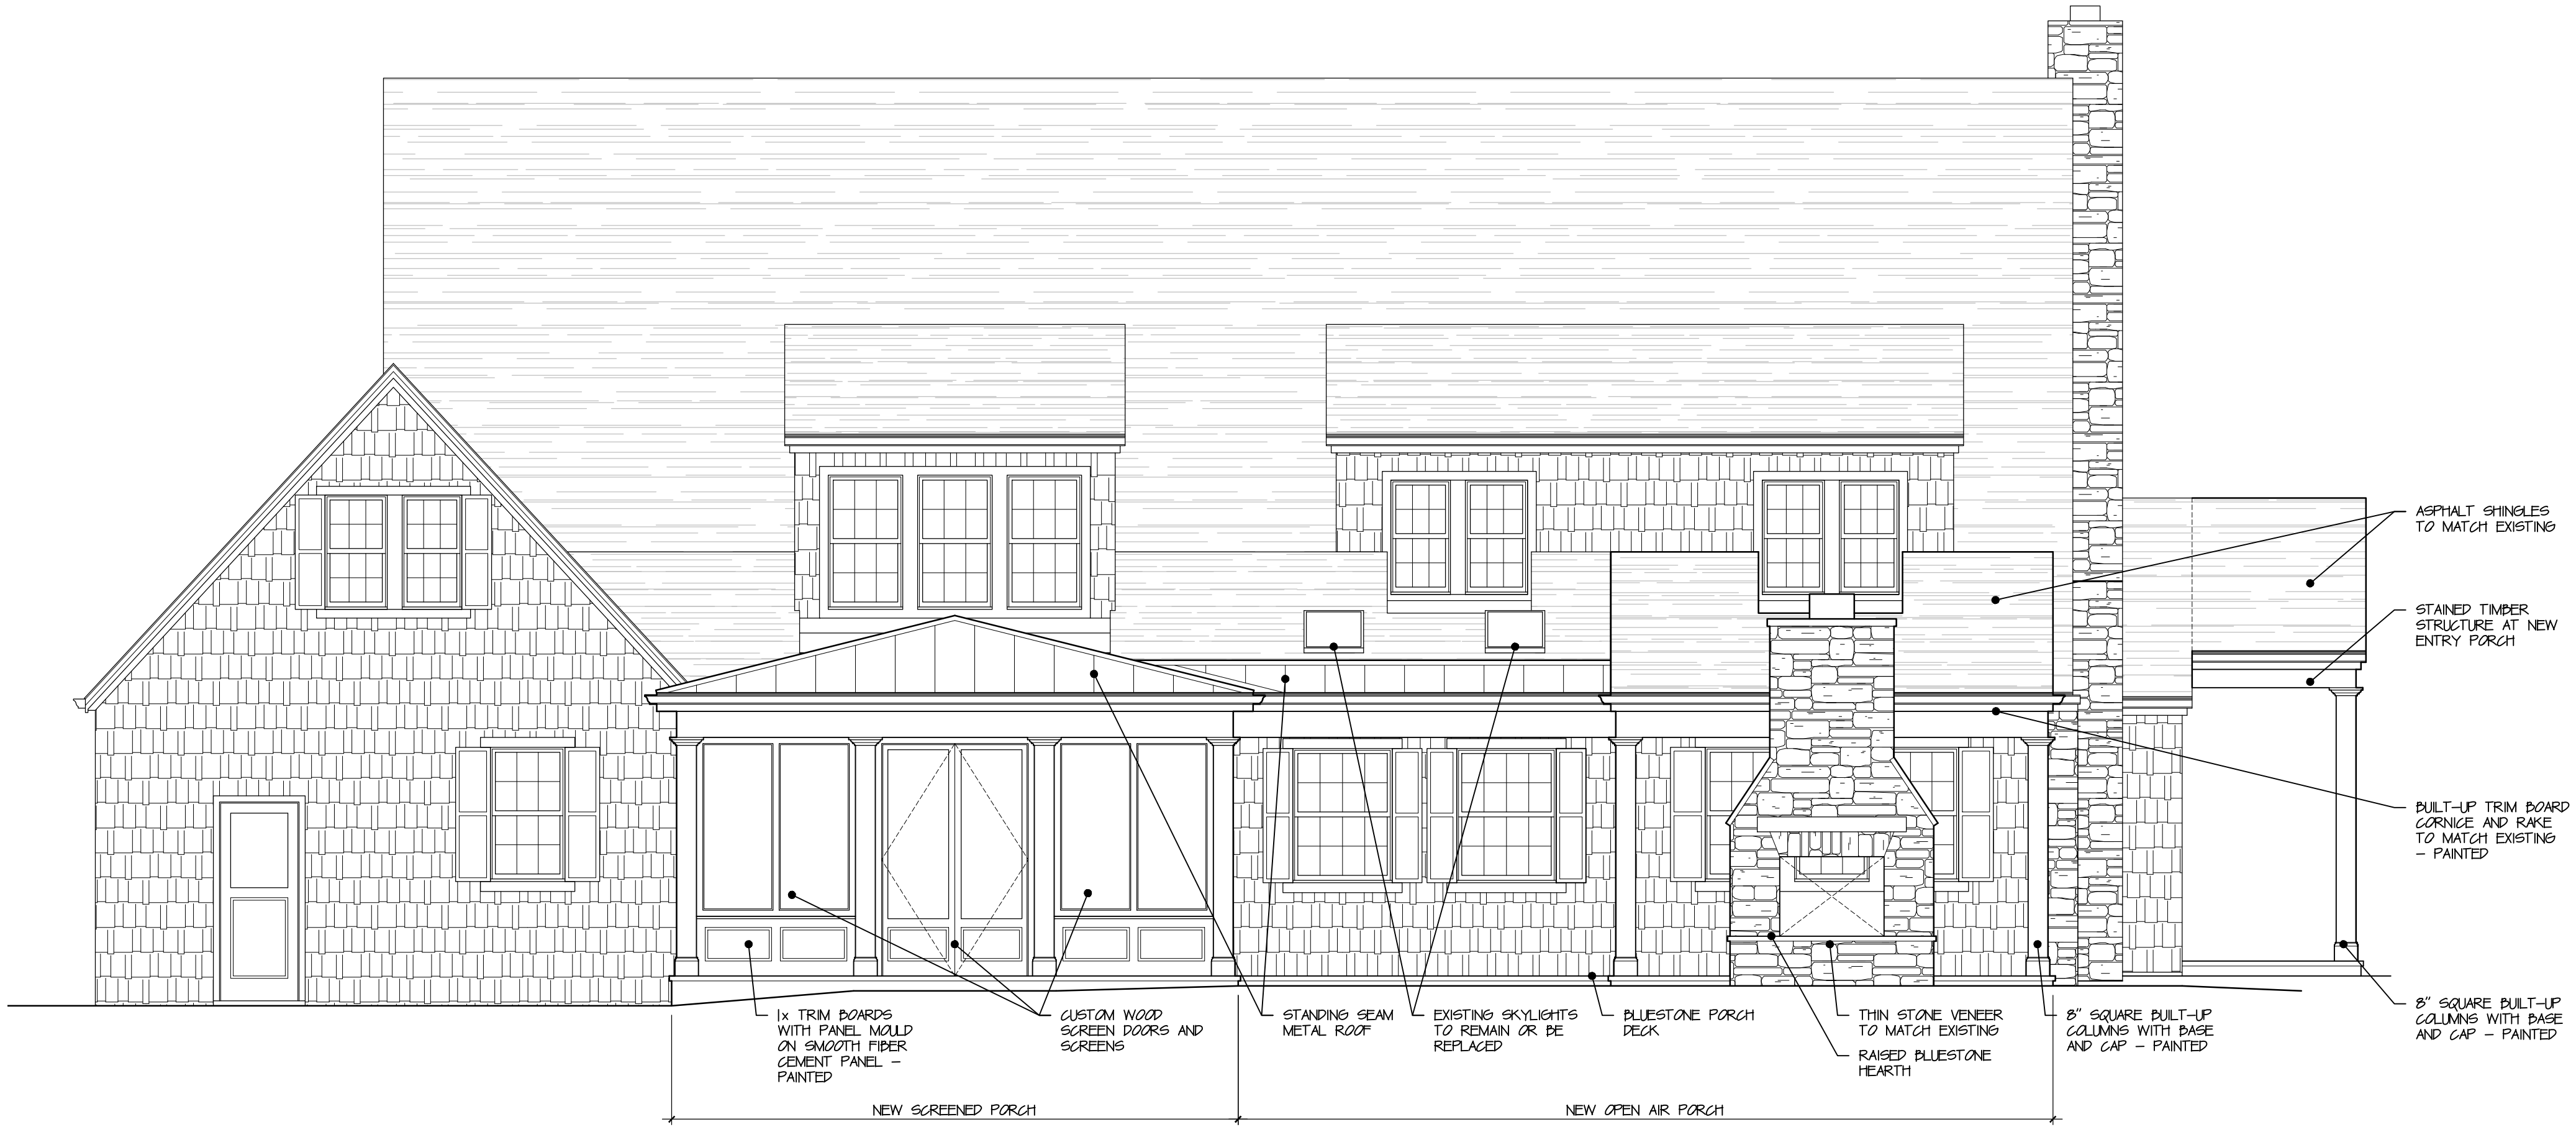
ASPHALT SHINGLES TO MATCH EXISTING

STAINED TIMBER STRUCTURE AT NEW ENTRY PORCH

BUILT-UP TRIM BOARD CORNICE AND RAKE TO MATCH EXISTING – PAINTED

1x TRIM BOARDS WITH PANEL MOULD ON SMOOTH FIBER CEMENT PANEL – PAINTED

CUSTOM WOOD SCREEN DOORS AND SCREENS

STANDING SEAM METAL ROOF

EXISTING SKYLIGHTS TO REMAIN OR BE REPLACED

BLUESTONE PORCH DECK

THIN STONE VENEER TO MATCH EXISTING

RAISED BLUESTONE HEARTH

8" SQUARE BUILT-UP COLUMNS WITH BASE AND CAP – PAINTED

8" SQUARE BUILT-UP COLUMNS WITH BASE AND CAP – PAINTED

NEW SCREENED PORCH

NEW OPEN AIR PORCH